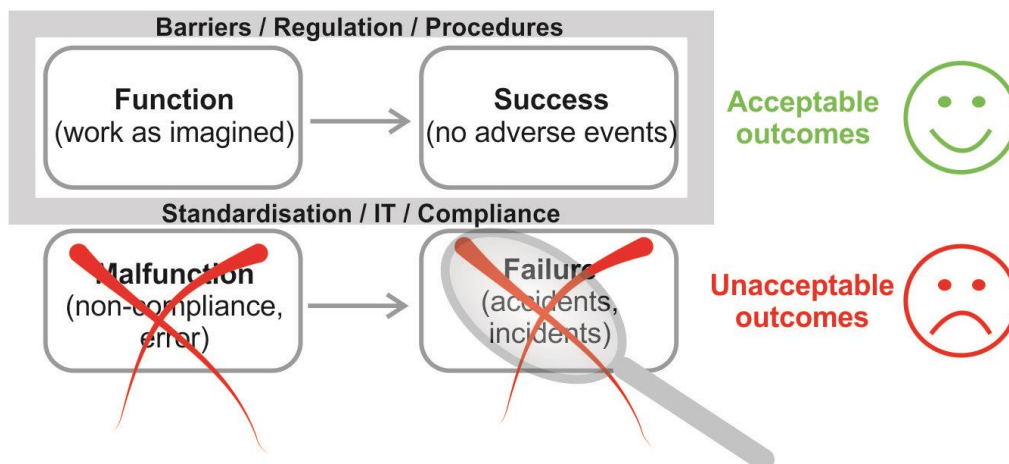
Barriers / Regulation / Procedures

Function
(work as imagined)

Success
(no adverse events)

Acceptable outcomes

Standardisation / IT / Compliance

Malfunction
(non-compliance, error)

Failure
(accidents, incidents)

Unacceptable outcomes